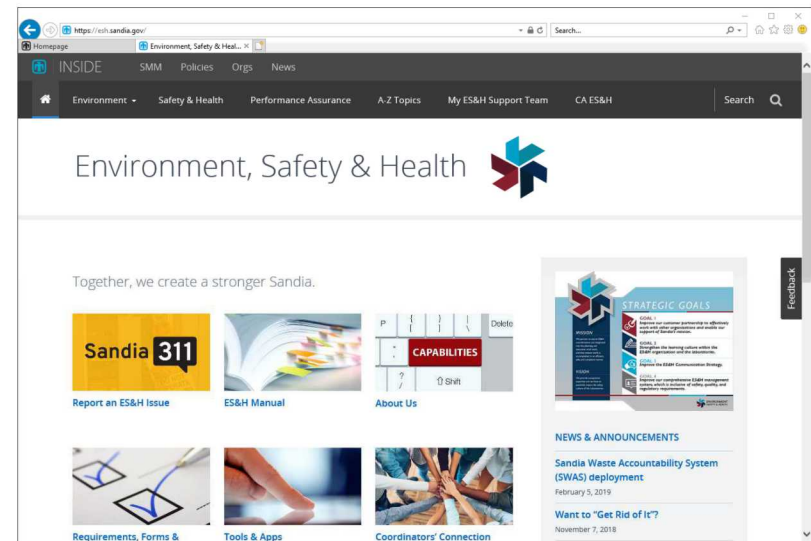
https://esh.sandia.gov/

Search...

Homepage

Environment, Safety & Heal...

INSIDE

SMM

Policies

Orgs

News

Environment

Safety & Health

Performance Assurance

A-Z Topics

My ES&H Support Team

CA ES&H

Search

Environment, Safety & Health

Together, we create a stronger Sandia.

Sandia 311

Report an ES&H Issue

ES&H Manual

P

Delete

CAPABILITIES

Shift

About Us

STRATEGIC GOALS

GOAL 1

GOAL 2

GOAL 3

GOAL 4

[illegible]

Feedback

NEWS & ANNOUNCEMENTS

Sandia Waste Accountability System (SWAS) deployment

February 5, 2019

Want to "Get Rid of It"?

November 7, 2018

Requirements, Forms &

Tools & Apps

Coordinators' Connection